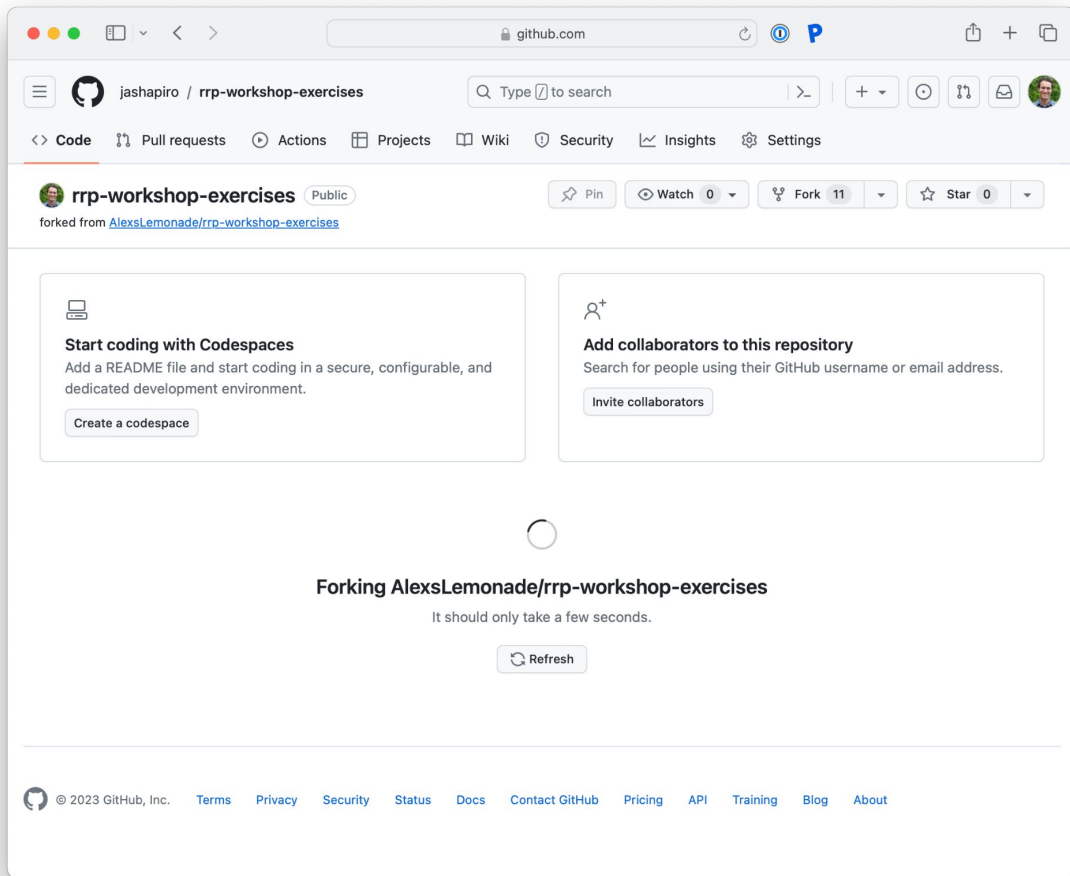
github.com

jashapiro / rrp-workshop-exercises

Type / to search

<> Code  Pull requests  Actions  Projects  Wiki  Security  Insights  Settings

rrp-workshop-exercises Public

forked from AlexsLemonade/rrp-workshop-exercises

Pin  Watch 0  Fork 11  Star 0

Start coding with Codespaces

Add a README file and start coding in a secure, configurable, and dedicated development environment.

Create a codespace

Add collaborators to this repository

Search for people using their GitHub username or email address.

Invite collaborators

Forking AlexsLemonade/rrp-workshop-exercises

It should only take a few seconds.

Refresh

© 2023 GitHub, Inc.  Terms  Privacy  Security  Status  Docs  Contact GitHub  Pricing  API  Training  Blog  About